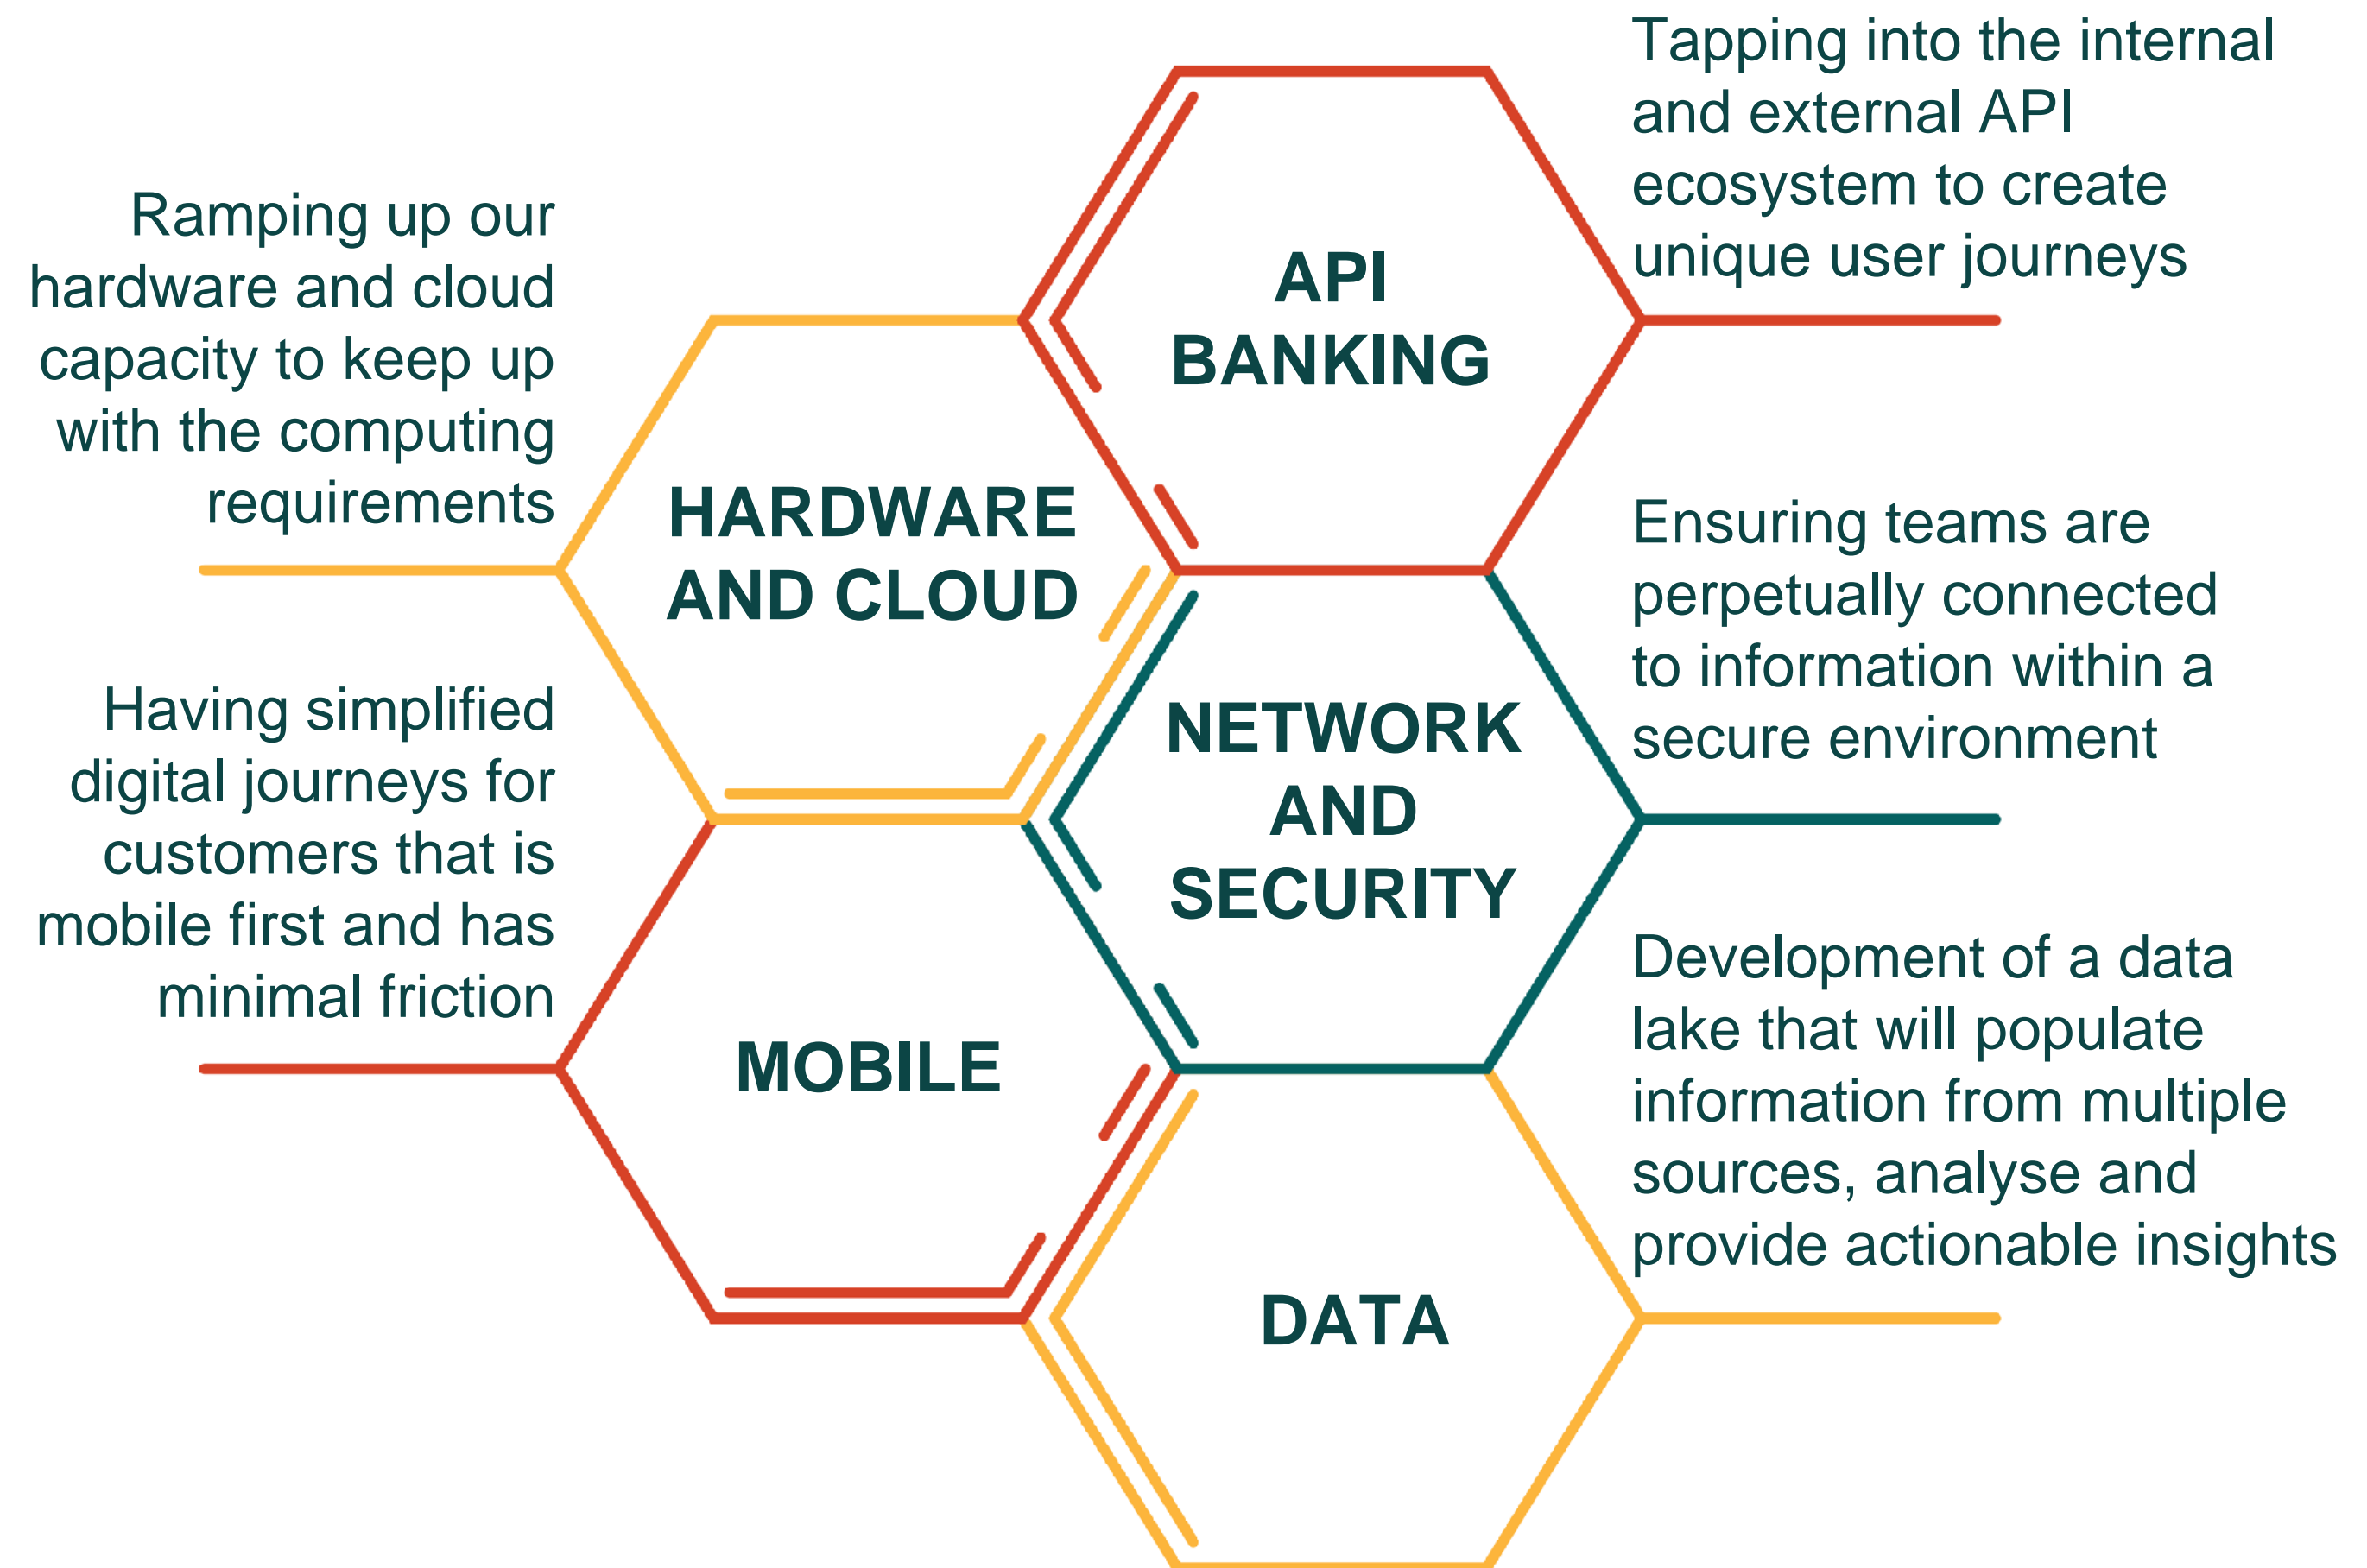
Tapping into the internal and external API ecosystem to create unique user journeys

API BANKING

Ramping up our hardware and cloud capacity to keep up with the computing requirements

HARDWARE AND CLOUD

Ensuring teams are perpetually connected to information within a secure environment

NETWORK AND SECURITY

Having simplified digital journeys for customers that is mobile first and has minimal friction

MOBILE

Development of a data lake that will populate information from multiple sources, analyse and provide actionable insights

DATA